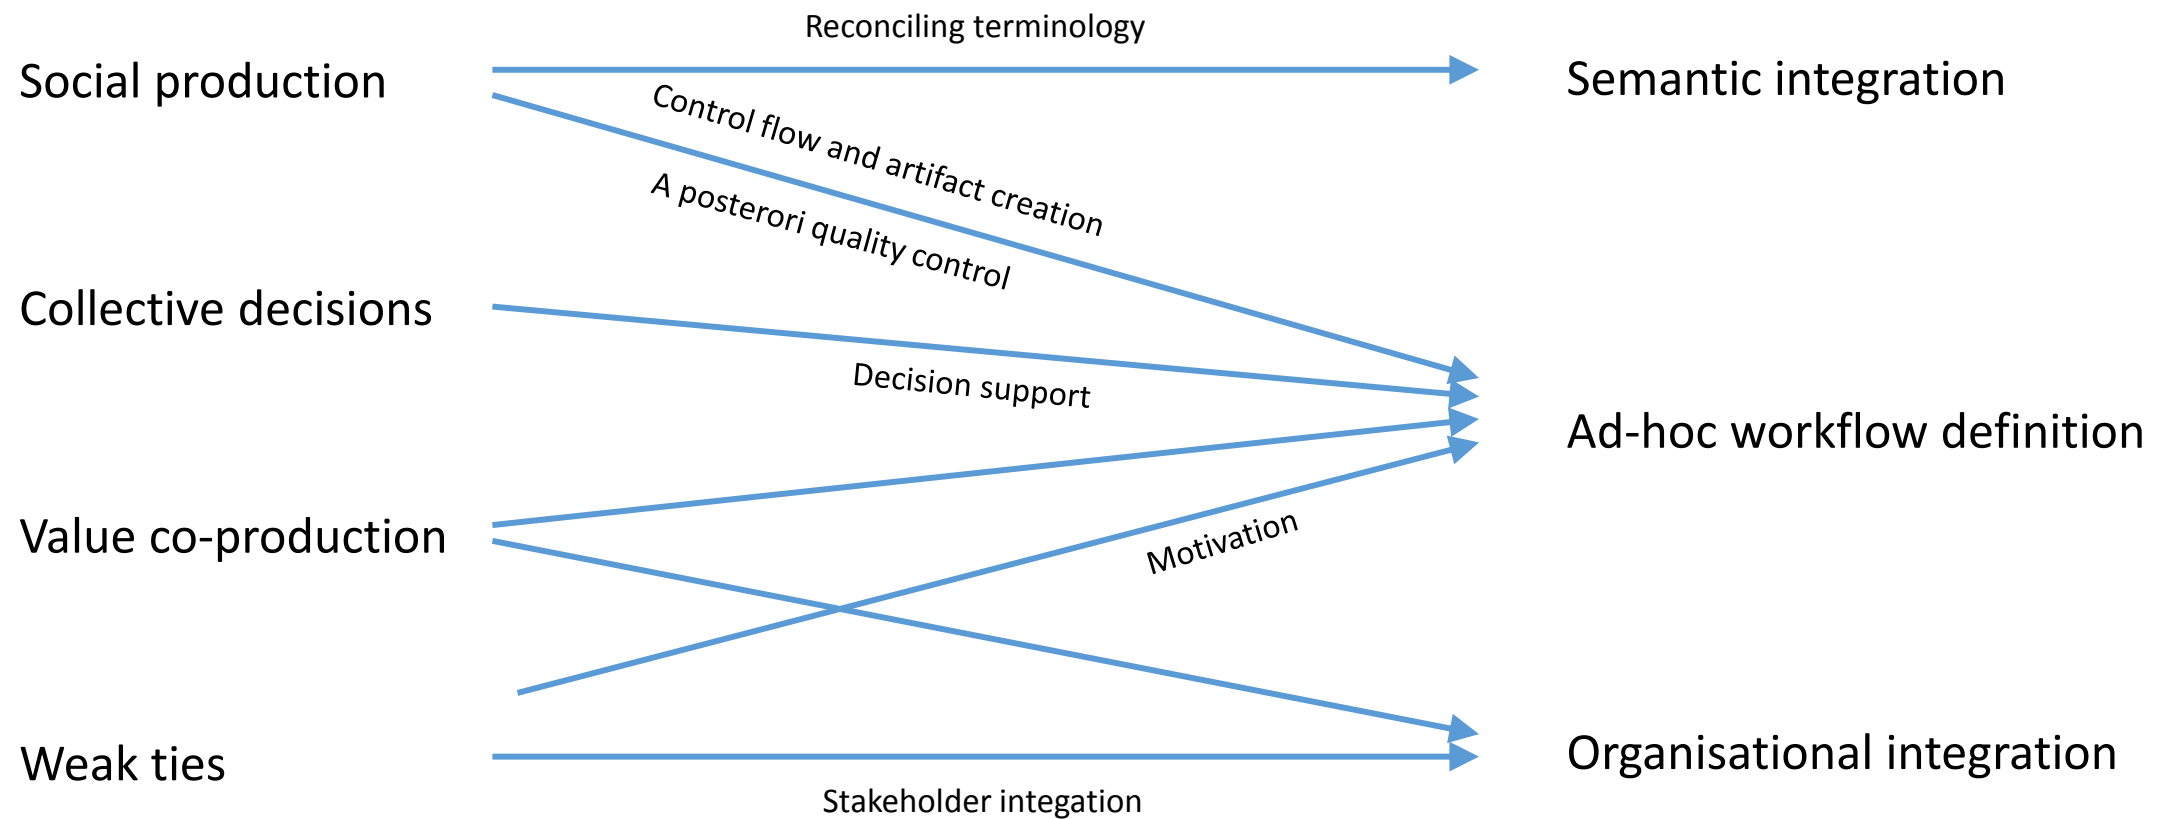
Reconciling terminology

Social production

Semantic integration

Control flow and artifact creation

A posterori quality control

Collective decisions

Decision support

Ad-hoc workflow definition

Value co-production

Motivation

Weak ties

Organisational integration

Stakeholder integation